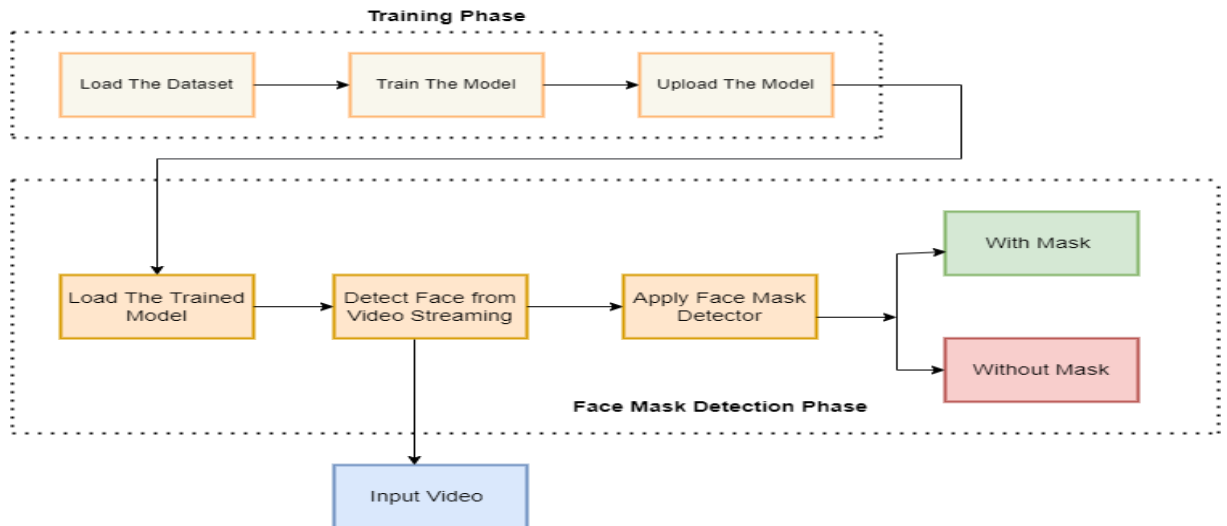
Training Phase

Load The Dataset

Train The Model

Upload The Model

Load The Trained Model

Detect Face from Video Streaming

Apply Face Mask Detector

With Mask

Without Mask

Face Mask Detection Phase

Input Video